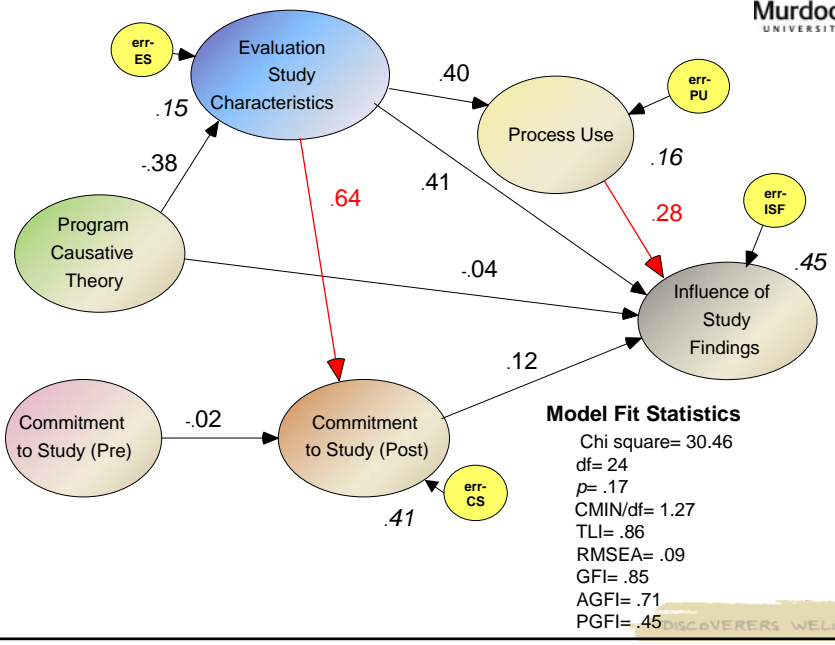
Murdoc
UNIVERSIT

err-
ES

Evaluation Study Characteristics

.15

.40

err-
PU

Process Use

.16

-.38

.64

.41

.28

err-
ISF

.45

Program Causative Theory

-.04

Influence of Study Findings

.12

Commitment to Study (Pre)

-.02

Commitment to Study (Post)

err-
CS

.41

Model Fit Statistics
Chi square= 30.46
df= 24
$p$= .17
CMIN/df= 1.27
TLI= .86
RMSEA= .09
GFI= .85
AGFI= .71
PGFI= .45

DISCOVERERS WEL